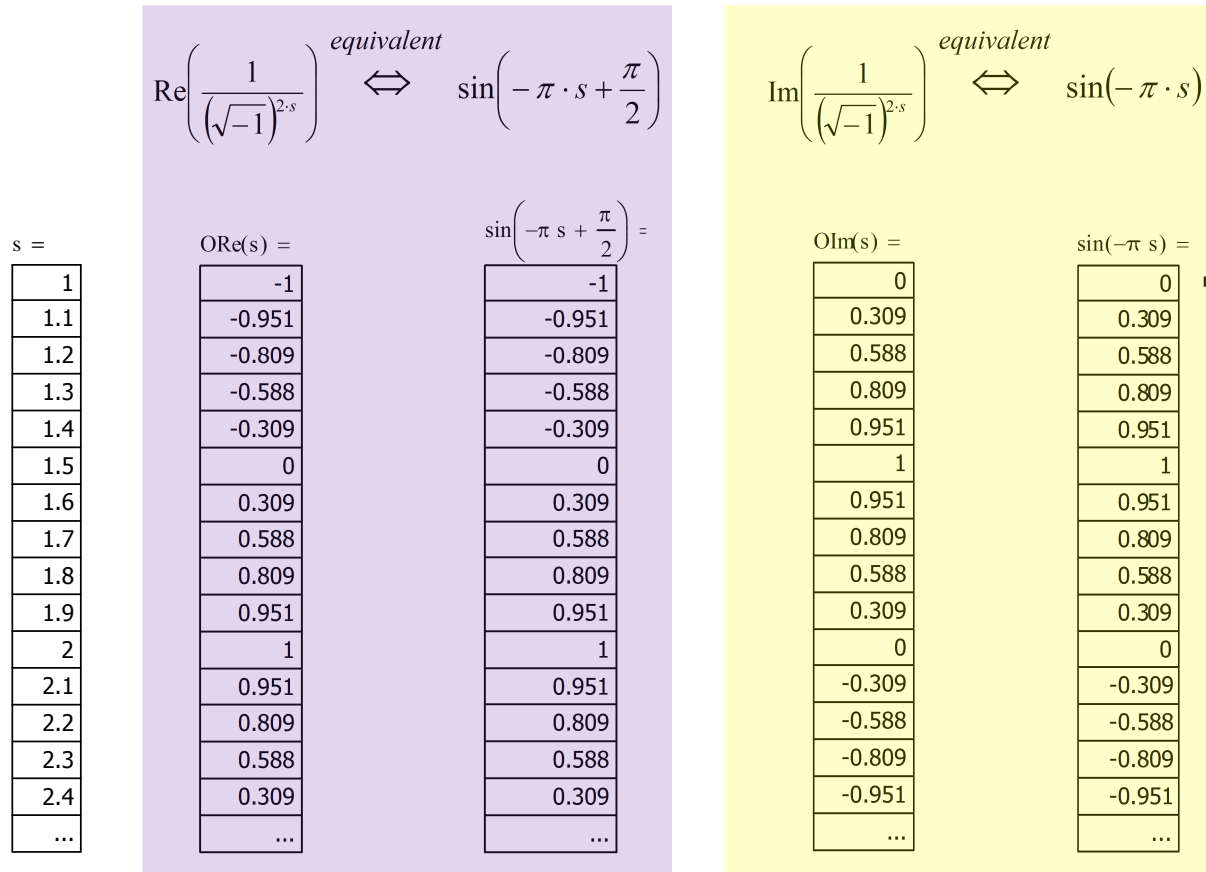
$\mathrm{Re}\left(\frac{1}{\left(\sqrt{-1}\right)^{2\cdot s}}\right)$ *equivalent* $\Leftrightarrow$ $\sin\left(-\pi\cdot s+\frac{\pi}{2}\right)$

$\mathrm{Im}\left(\frac{1}{\left(\sqrt{-1}\right)^{2\cdot s}}\right)$ *equivalent* $\Leftrightarrow$ $\sin\left(-\pi\cdot s\right)$

| s = | ORe(s) = | $\sin\left(-\pi\ s+\frac{\pi}{2}\right)$ = | OIm(s) = | $\sin(-\pi\ s)$ = |
|---|---|---|---|---|
| 1 | -1 | -1 | 0 | 0 |
| 1.1 | -0.951 | -0.951 | 0.309 | 0.309 |
| 1.2 | -0.809 | -0.809 | 0.588 | 0.588 |
| 1.3 | -0.588 | -0.588 | 0.809 | 0.809 |
| 1.4 | -0.309 | -0.309 | 0.951 | 0.951 |
| 1.5 | 0 | 0 | 1 | 1 |
| 1.6 | 0.309 | 0.309 | 0.951 | 0.951 |
| 1.7 | 0.588 | 0.588 | 0.809 | 0.809 |
| 1.8 | 0.809 | 0.809 | 0.588 | 0.588 |
| 1.9 | 0.951 | 0.951 | 0.309 | 0.309 |
| 2 | 1 | 1 | 0 | 0 |
| 2.1 | 0.951 | 0.951 | -0.309 | -0.309 |
| 2.2 | 0.809 | 0.809 | -0.588 | -0.588 |
| 2.3 | 0.588 | 0.588 | -0.809 | -0.809 |
| 2.4 | 0.309 | 0.309 | -0.951 | -0.951 |
| ... | ... | ... | ... | ... |